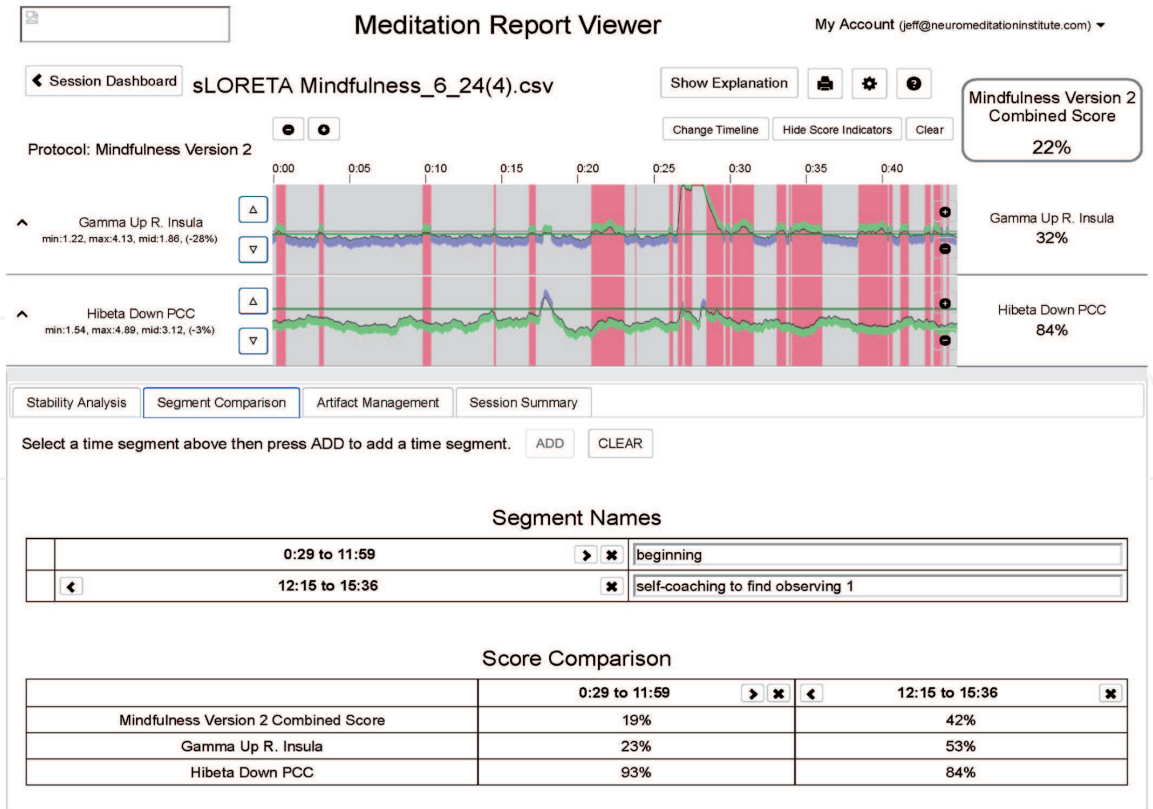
Meditation Report Viewer

My Account (jeff@neuromeditationinstitute.com)

Session Dashboard

sLORETA Mindfulness_6_24(4).csv

Show Explanation

Mindfulness Version 2 Combined Score
22%

Change Timeline
Hide Score Indicators
Clear

Protocol: Mindfulness Version 2

0:00 0:05 0:10 0:15 0:20 0:25 0:30 0:35 0:40

Gamma Up R. Insula
min:1.22, max:4.13, mid:1.86, (-28%)

Gamma Up R. Insula
32%

Hibeta Down PCC
min:1.54, max:4.89, mid:3.12, (-3%)

Hibeta Down PCC
84%

Stability Analysis
Segment Comparison
Artifact Management
Session Summary

Select a time segment above then press ADD to add a time segment.
ADD
CLEAR

Segment Names

| | | |
|---|---|---|
| | 0:29 to 11:59 | beginning |
| | 12:15 to 15:36 | self-coaching to find observing 1 |

Score Comparison

| | 0:29 to 11:59 | 12:15 to 15:36 |
|---|---|---|
| Mindfulness Version 2 Combined Score | 19% | 42% |
| Gamma Up R. Insula | 23% | 53% |
| Hibeta Down PCC | 93% | 84% |